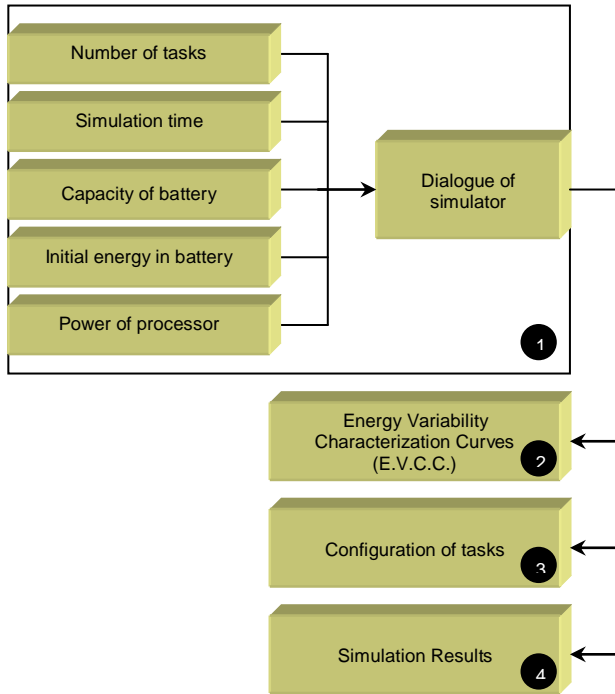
Number of tasks

Simulation time

Capacity of battery

Initial energy in battery

Power of processor

Dialogue of simulator

1

Energy Variability Characterization Curves (E.V.C.C.)

2

Configuration of tasks

3

Simulation Results

4